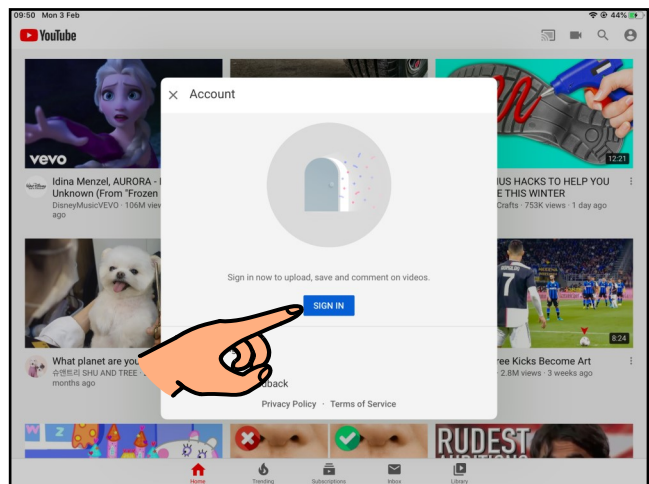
09:50 Mon 3 Feb

44%

YouTube

vevo

Idina Menzel, AURORA - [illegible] Unknown (From "Frozen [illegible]

DisneyMusicVEVO · 106M view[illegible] ago

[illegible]US HACKS TO HELP YOU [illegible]E THIS WINTER

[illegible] Crafts · 753K views · 1 day ago

12:21

Account

Sign in now to upload, save and comment on videos.

SIGN IN

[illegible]back

Privacy Policy · Terms of Service

What planet are you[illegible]

슈앤트리 SHU AND TREE · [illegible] months ago

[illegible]ree Kicks Become Art

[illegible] 2.8M views · 3 weeks ago

8:24

RUDEST

Home

Trending

Subscriptions

Inbox

Library